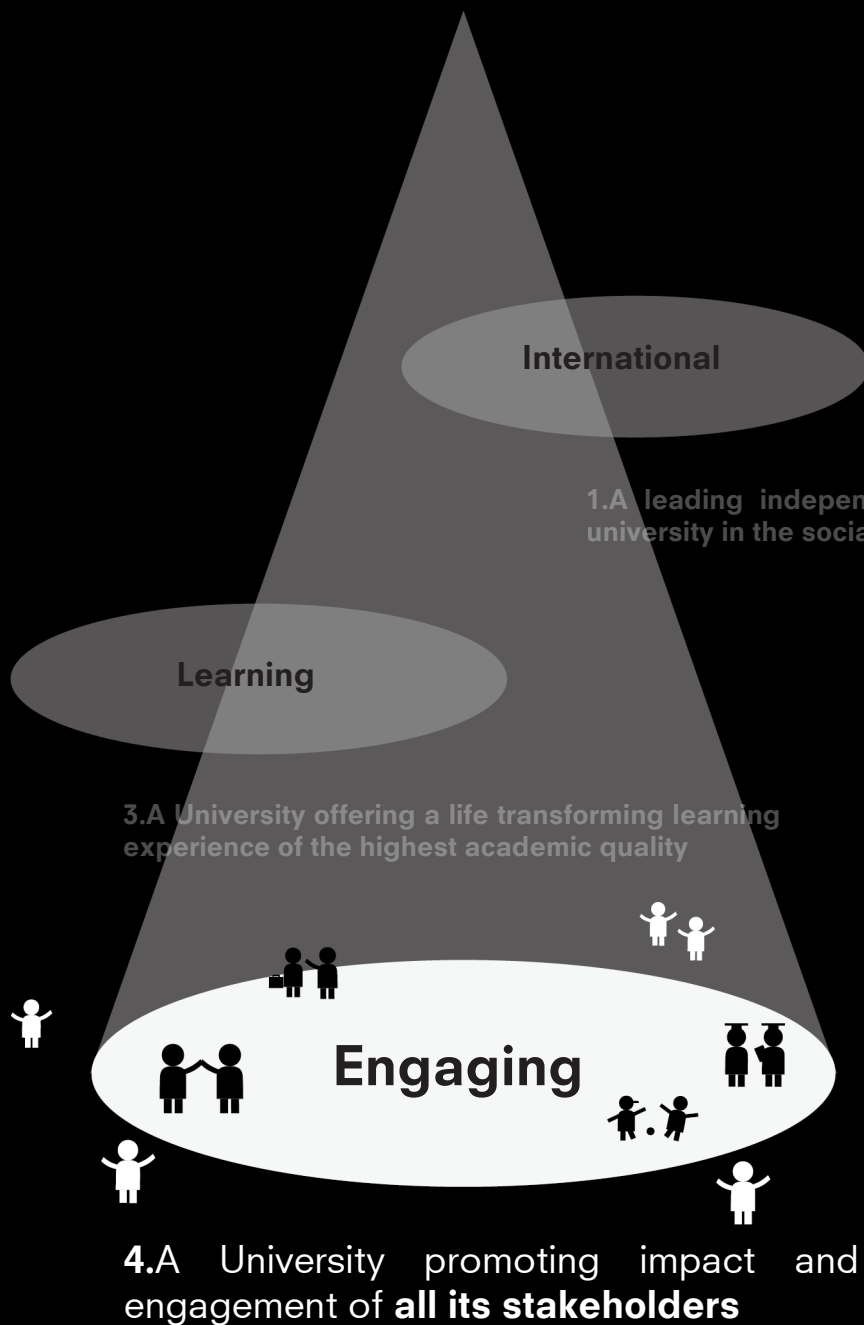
International

1.A leading indepen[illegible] university in the socia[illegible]

Learning

3.A University offering a life transforming learning experience of the highest academic quality

Engaging

4.A University promoting impact and engagement of all its stakeholders